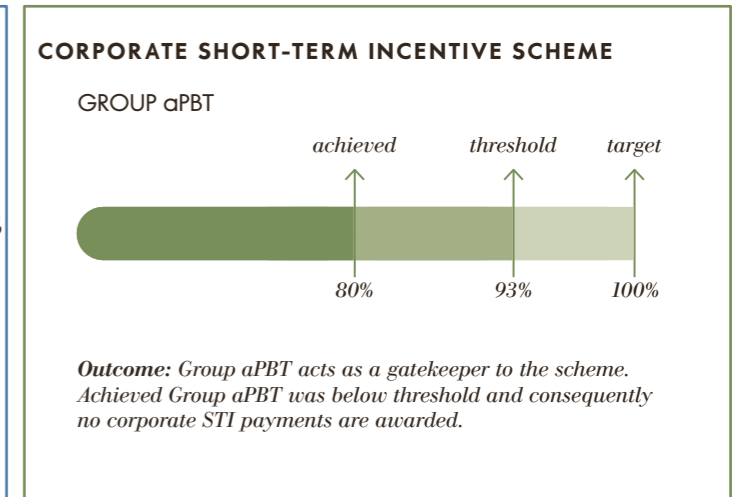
CORPORATE SHORT-TERM INCENTIVE SCHEME

GROUP aPBT

achieved threshold target

80% 93% 100%

**Outcome:** Group aPBT acts as a gatekeeper to the scheme. Achieved Group aPBT was below threshold and consequently no corporate STI payments are awarded.